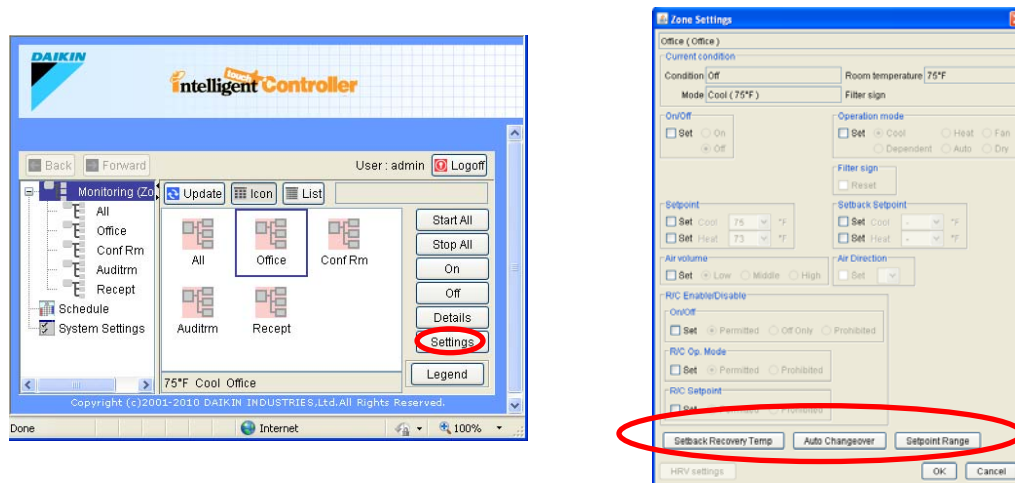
DAIKIN

intelligent touch Controller

Back Forward User : admin Logoff

Monitoring (Zo
All
Office
Conf Rm
Auditrm
Recept
Schedule
System Settings

Update Icon List

All Office Conf Rm
Auditrm Recept

Start All
Stop All
On
Off
Details
Settings

75°F Cool Office

Legend

Copyright (c)2001-2010 DAIKIN INDUSTRIES,Ltd.All Rights Reserved.

Done Internet 100%

Zone Settings

Office ( Office )

Current condition
Condition Off Room temperature 75°F
Mode Cool ( 75°F ) Filter sign

On/Off
Set On Off

Operation mode
Set Cool Heat Fan Dependent Auto Dry

Filter sign
Reset

Setpoint
Set Cool 75 °F
Set Heat 73 °F

Setback Setpoint
Set Cool - °F
Set Heat - °F

Air volume
Set Low Middle High

Air Direction
Set

R/C Enable/Disable
On/Off
Set Permitted Off Only Prohibited

R/C Op. Mode
Set Permitted Prohibited

R/C Setpoint
Set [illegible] Prohibited

Setback Recovery Temp Auto Changeover Setpoint Range

HRV settings OK Cancel